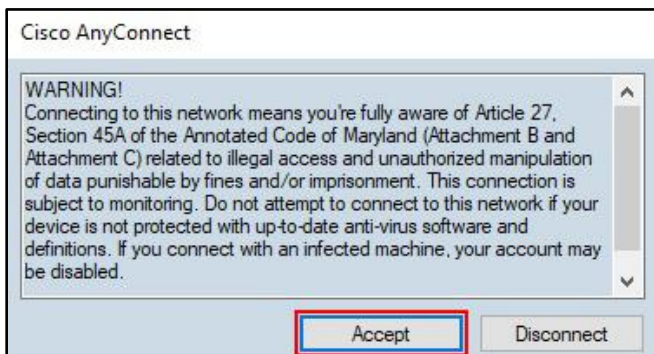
Cisco AnyConnect

WARNING!
Connecting to this network means you're fully aware of Article 27, Section 45A of the Annotated Code of Maryland (Attachment B and Attachment C) related to illegal access and unauthorized manipulation of data punishable by fines and/or imprisonment. This connection is subject to monitoring. Do not attempt to connect to this network if your device is not protected with up-to-date anti-virus software and definitions. If you connect with an infected machine, your account may be disabled.

Accept

Disconnect